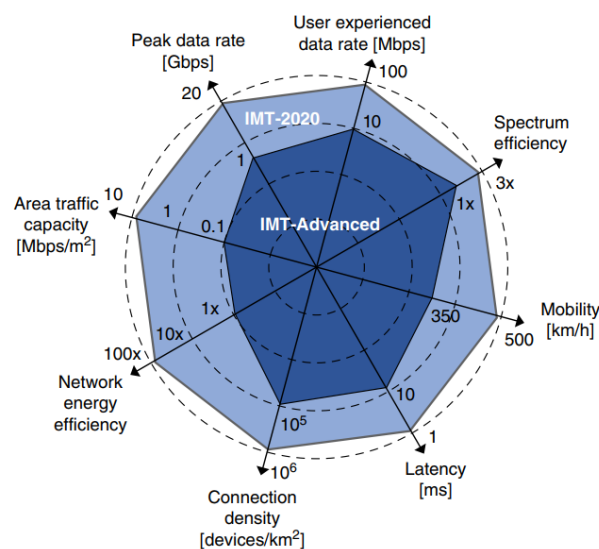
Peak data rate [Gbps]

User experienced data rate [Mbps]

20

100

IMT-2020

10

1

Spectrum efficiency

3x

1x

10

Area traffic capacity [Mbps/m$^2$]

1

0.1

IMT-Advanced

1x

Mobility [km/h]

350

500

10x

100x

Network energy efficiency

10

$10^5$

1

$10^6$

Latency [ms]

Connection density [devices/km$^2$]